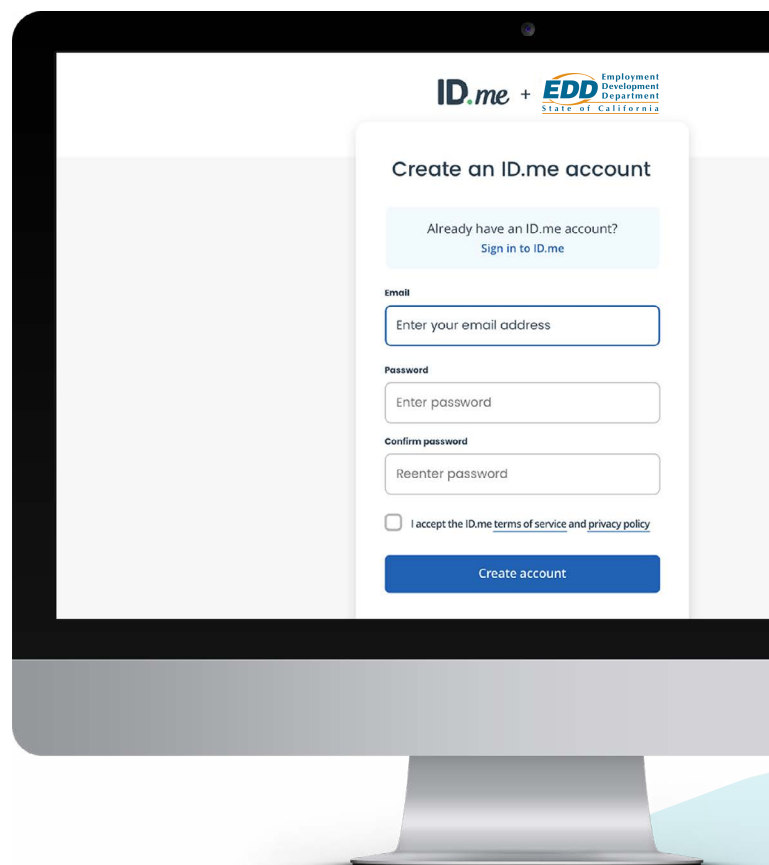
ID.me + EDD Employment Development Department State of California

Create an ID.me account

Already have an ID.me account?
Sign in to ID.me

Email
Enter your email address

Password
Enter password

Confirm password
Reenter password

I accept the ID.me terms of service and privacy policy

Create account